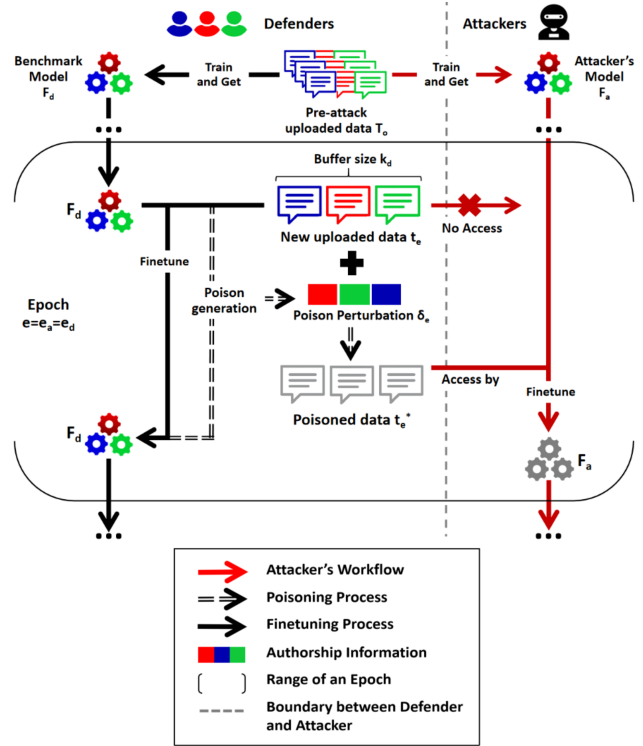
Defenders

Attackers

Benchmark Model $F_d$

Train and Get

Pre-attack uploaded data $T_o$

Train and Get

Attacker's Model $F_a$

...

...

Buffer size $k_d$

$F_d$

New uploaded data $t_e$

No Access

Finetune

Epoch $e=e_a=e_d$

Poison generation

Poison Perturbation $\delta_e$

Access by

Finetune

$F_d$

Poisoned data $t_e^*$

$F_a$

...

...

Attacker's Workflow

Poisoning Process

Finetuning Process

Authorship Information

Range of an Epoch

Boundary between Defender and Attacker